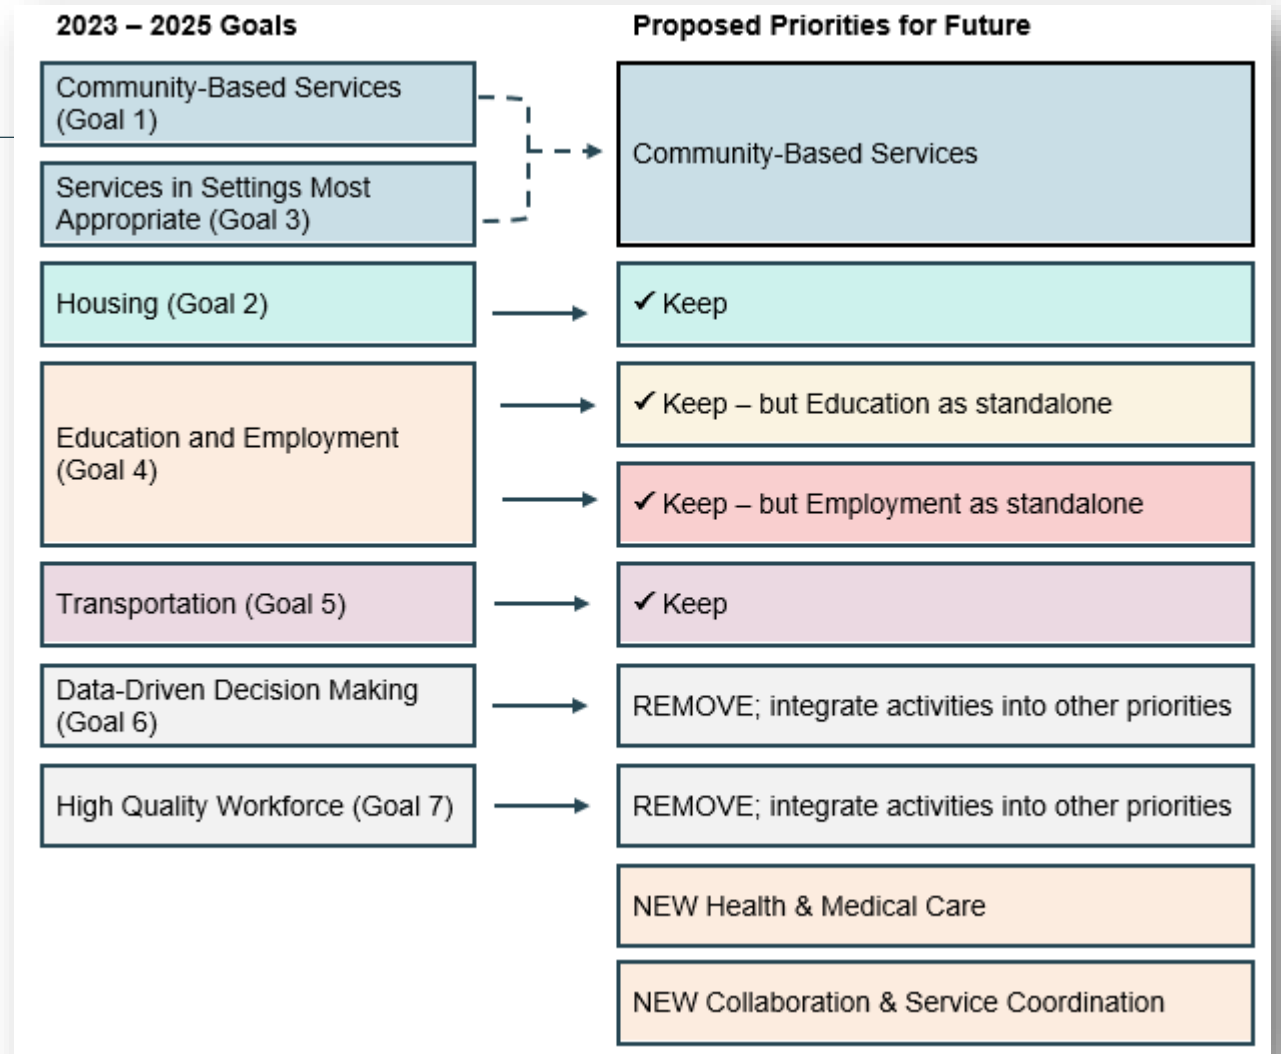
2023 – 2025 Goals

Community-Based Services (Goal 1)

Services in Settings Most Appropriate (Goal 3)

Housing (Goal 2)

Education and Employment (Goal 4)

Transportation (Goal 5)

Data-Driven Decision Making (Goal 6)

High Quality Workforce (Goal 7)

Proposed Priorities for Future

Community-Based Services

✓ Keep

✓ Keep – but Education as standalone

✓ Keep – but Employment as standalone

✓ Keep

REMOVE; integrate activities into other priorities

REMOVE; integrate activities into other priorities

NEW Health & Medical Care

NEW Collaboration & Service Coordination